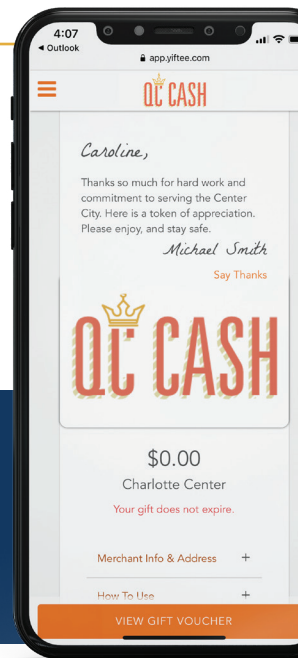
4:07
◂ Outlook
app.yiftee.com

QC CASH

Caroline,

Thanks so much for hard work and commitment to serving the Center City. Here is a token of appreciation. Please enjoy, and stay safe.

Michael Smith

Say Thanks

QC CASH

$0.00
Charlotte Center
Your gift does not expire.

Merchant Info & Address +

How To Use +

VIEW GIFT VOUCHER